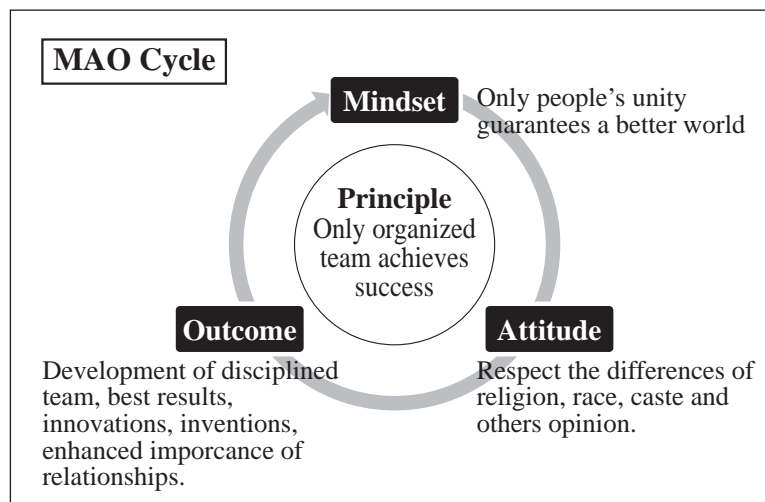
MAO Cycle

Mindset

Only people’s unity guarantees a better world

Principle
Only organized team achieves success

Outcome

Attitude

Development of disciplined team, best results, innovations, inventions, enhanced imporcance of relationships.

Respect the differences of religion, race, caste and others opinion.